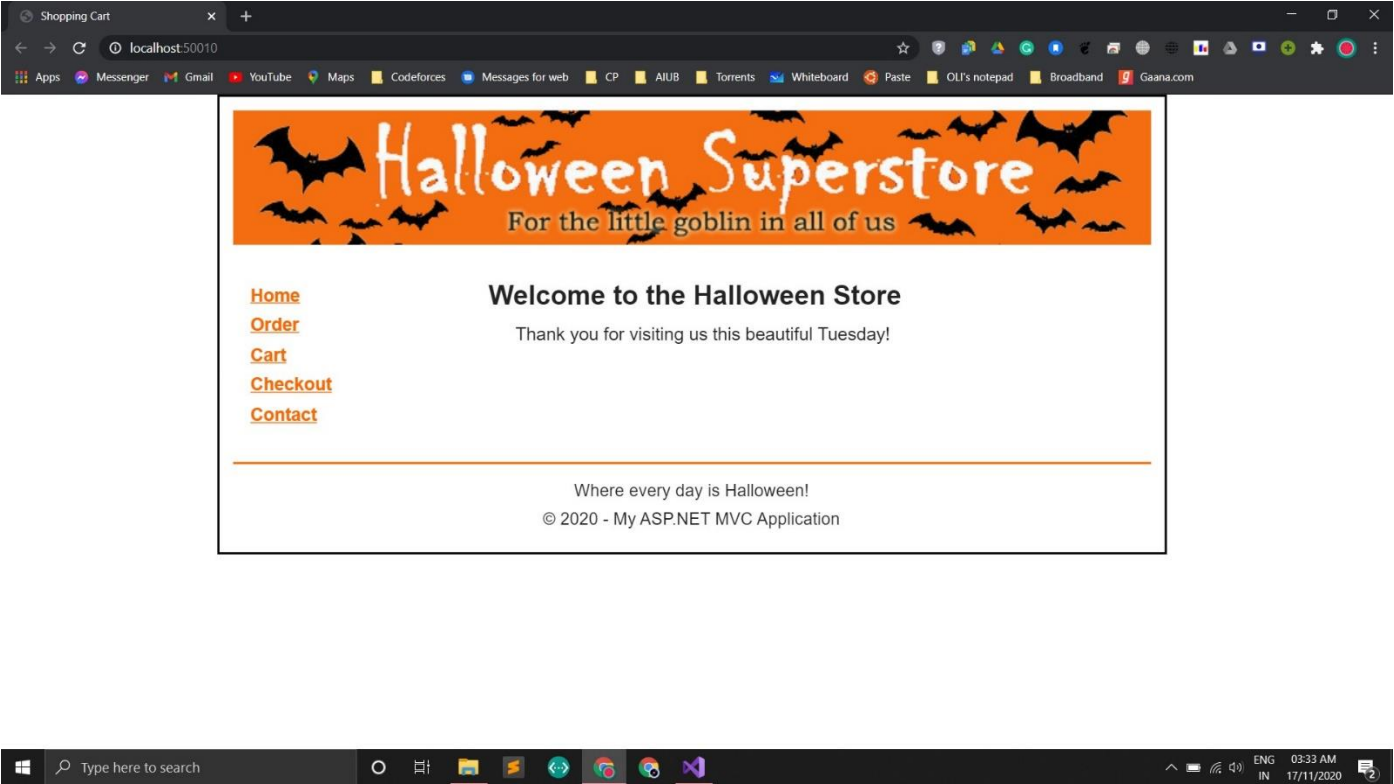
Shopping Cart ×
localhost:50010

Apps Messenger Gmail YouTube Maps Codeforces Messages for web CP AIUB Torrents Whiteboard Paste OLI's notepad Broadband Gaana.com

Halloween Superstore
For the little goblin in all of us

Home
Order
Cart
Checkout
Contact

Welcome to the Halloween Store

Thank you for visiting us this beautiful Tuesday!

Where every day is Halloween!

© 2020 - My ASP.NET MVC Application

Type here to search

ENG IN 03:33 AM 17/11/2020 2